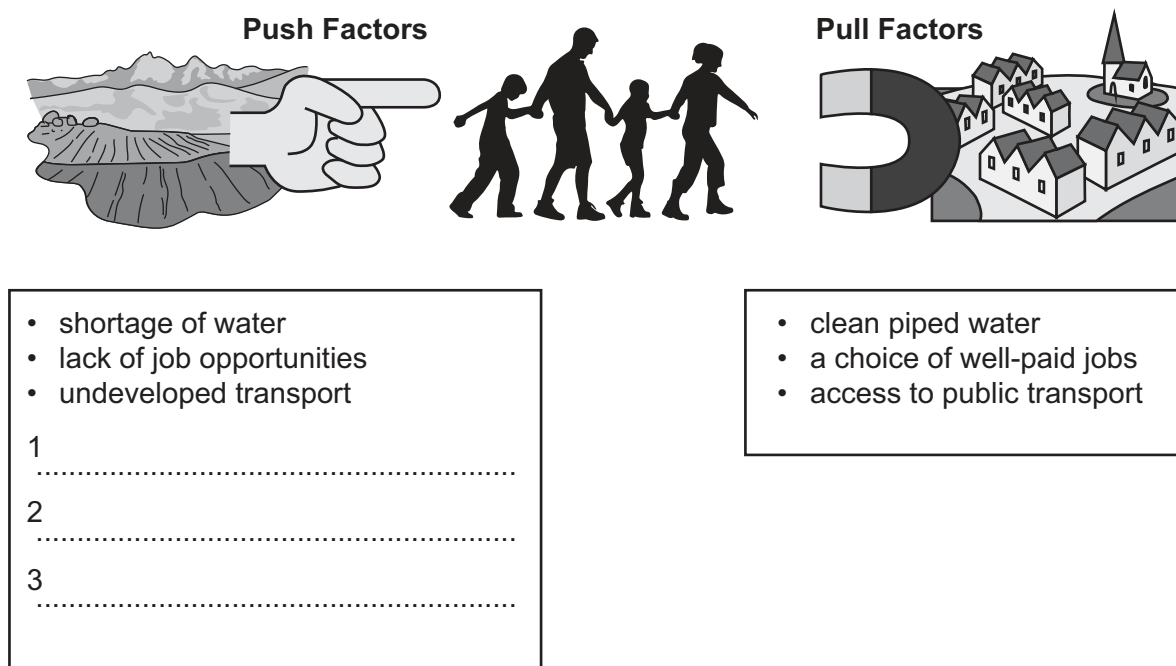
Push Factors

Pull Factors

- shortage of water
- lack of job opportunities
- undeveloped transport

1 ..........................................................

2 ..........................................................

3 ..........................................................

- clean piped water
- a choice of well-paid jobs
- access to public transport